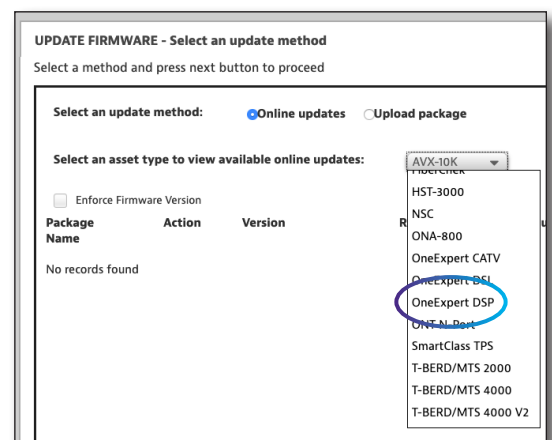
UPDATE FIRMWARE - Select an update method

Select a method and press next button to proceed

Select an update method: Online updates Upload package

Select an asset type to view available online updates: AVX-10K

Enforce Firmware Version

Package Name

Action

Version

R

No records found

FiberChek
HST-3000
NSC
ONA-800
OneExpert CATV
OneExpert DSL
OneExpert DSP
ONT-N-Port
SmartClass TPS
T-BERD/MTS 2000
T-BERD/MTS 4000
T-BERD/MTS 4000 V2